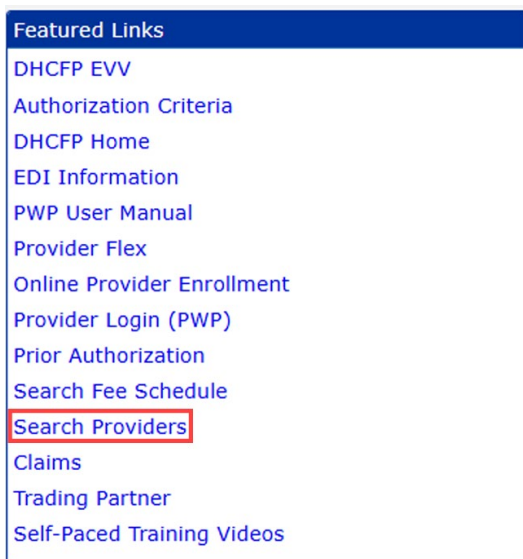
Featured Links

DHCFP EVV

Authorization Criteria

DHCFP Home

EDI Information

PWP User Manual

Provider Flex

Online Provider Enrollment

Provider Login (PWP)

Prior Authorization

Search Fee Schedule

Search Providers

Claims

Trading Partner

Self-Paced Training Videos